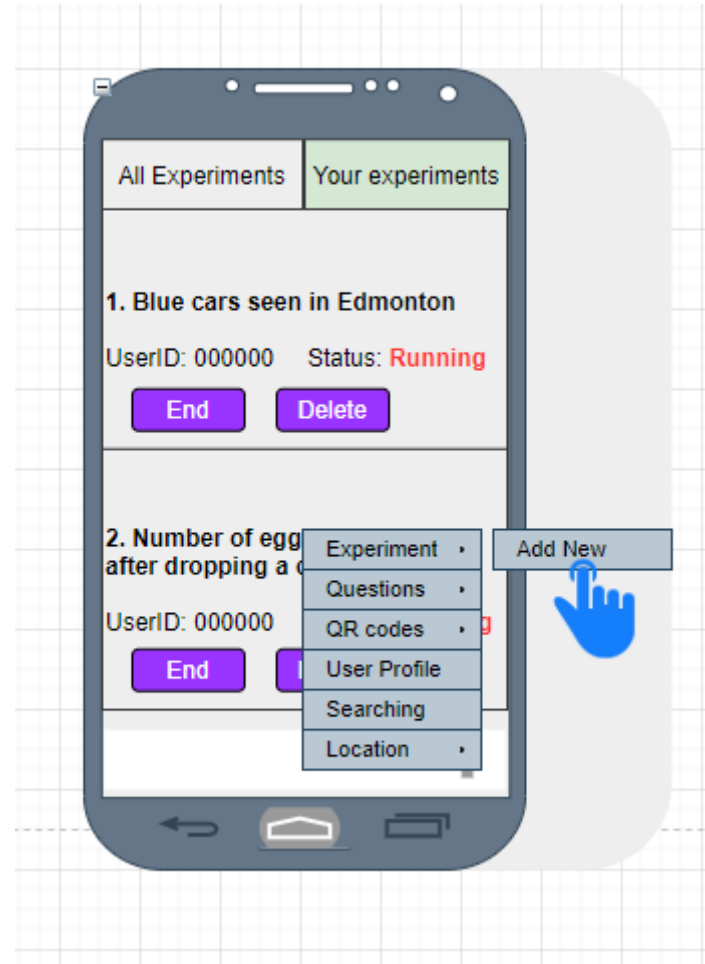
All Experiments

Your experiments

1. Blue cars seen in Edmonton

UserID: 000000 Status: Running

End Delete

2. Number of egg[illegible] after dropping a c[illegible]

UserID: 000000 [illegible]g

End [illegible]

Experiment ▸

Questions ▸

QR codes ▸

User Profile

Searching

Location ▸

Add New